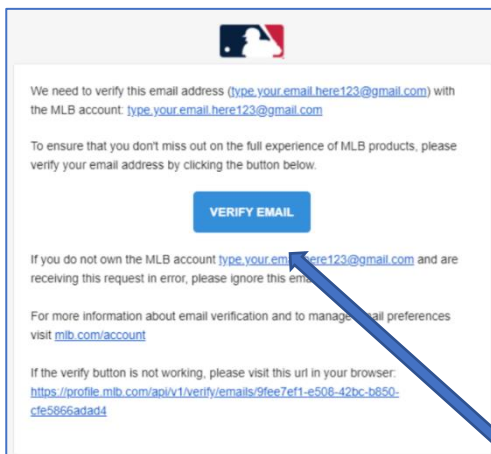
We need to verify this email address (type.your.email.here123@gmail.com) with the MLB account: type.your.email.here123@gmail.com

To ensure that you don't miss out on the full experience of MLB products, please verify your email address by clicking the button below.

VERIFY EMAIL

If you do not own the MLB account type.your.em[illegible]ere123@gmail.com and are receiving this request in error, please ignore this ema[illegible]

For more information about email verification and to manage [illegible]ail preferences visit mlb.com/account

If the verify button is not working, please visit this url in your browser: https://profile.mlb.com/api/v1/verify/emails/9fee7ef1-e508-42bc-b850-cfe5866adad4